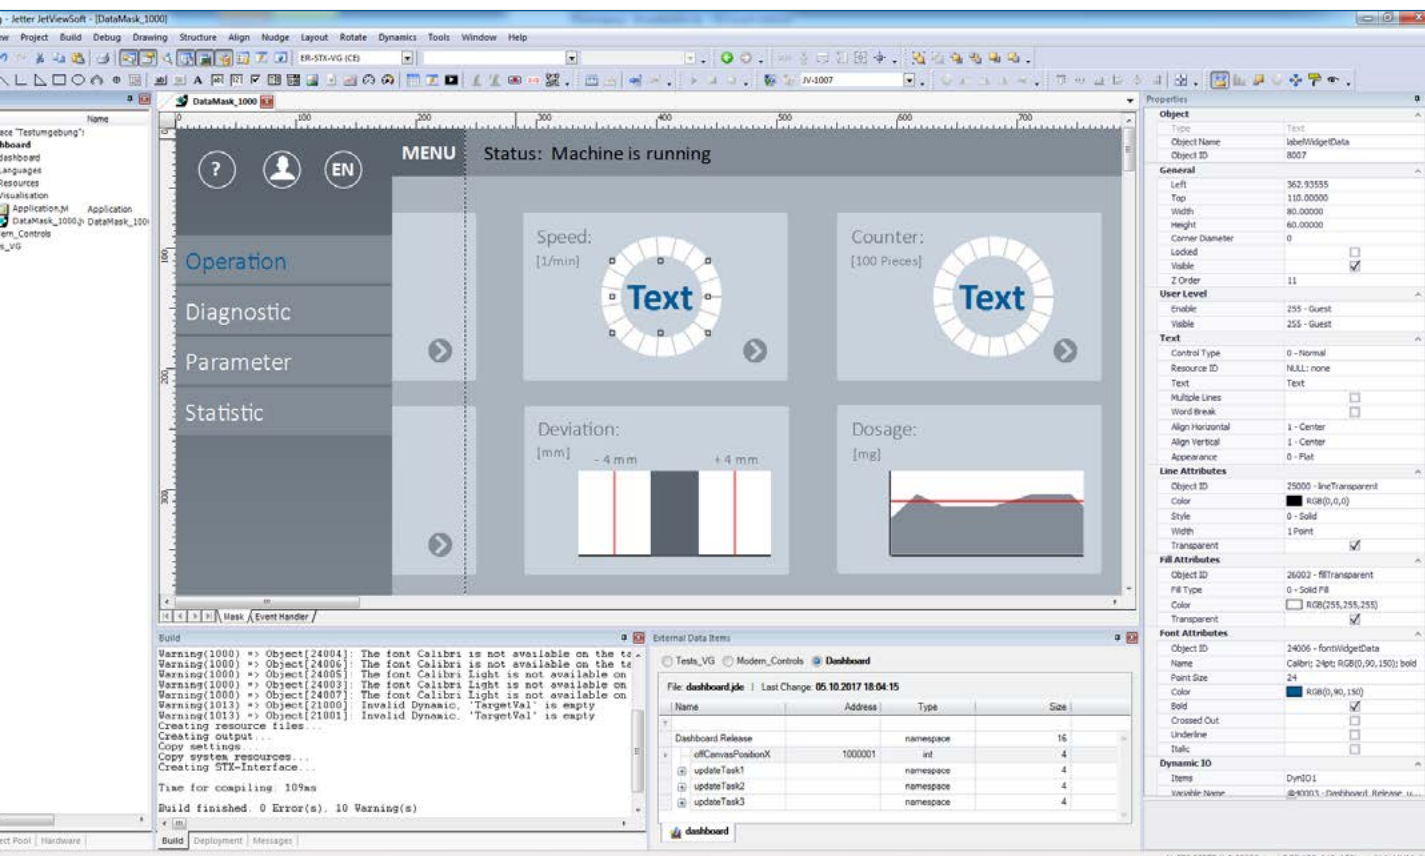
- Jetter JetViewSoft - [DataMask_1000]

ew Project Build Debug Drawing Structure Align Nudge Layout Rotate Dynamics Tools Window Help

ER-STX-VG (CE)

JV-1007

DataMask_1000

Name
ace "Testumgebung":
hboard
dashboard
Languages
Resources
Visualisation
Application.M Application
DataMask_1000.j DataMask_100
ern_Controls
s_VG

MENU
Status: Machine is running

?
EN

Operation
Diagnostic
Parameter
Statistic

Speed:
[1/min]
Text

Counter:
[100 Pieces]
Text

Deviation:
[mm]
- 4 mm
+ 4 mm

Dosage:
[mg]

Mask Event Handler

Properties

| | |
|---|---|
| **Object** | |
| Type | Text |
| Object Name | labelWidgetData |
| Object ID | 8007 |
| **General** | |
| Left | 362.93555 |
| Top | 110.00000 |
| Width | 80.00000 |
| Height | 60.00000 |
| Corner Diameter | 0 |
| Locked | |
| Visible | ✓ |
| Z Order | 11 |
| **User Level** | |
| Enable | 255 - Guest |
| Visible | 255 - Guest |
| **Text** | |
| Control Type | 0 - Normal |
| Resource ID | NULL: none |
| Text | Text |
| Multiple Lines | |
| Word Break | |
| Align Horizontal | 1 - Center |
| Align Vertical | 1 - Center |
| Appearance | 0 - Flat |
| **Line Attributes** | |
| Object ID | 25000 - lineTransparent |
| Color | RGB(0,0,0) |
| Style | 0 - Solid |
| Width | 1 Point |
| Transparent | ✓ |
| **Fill Attributes** | |
| Object ID | 26002 - fillTransparent |
| Fill Type | 0 - Solid Fill |
| Color | RGB(255,255,255) |
| Transparent | ✓ |
| **Font Attributes** | |
| Object ID | 24006 - fontWidgetData |
| Name | Calibri; 24pt; RGB(0,90,150); bold |
| Point Size | 24 |
| Color | RGB(0,90,150) |
| Bold | ✓ |
| Crossed Out | |
| Underline | |
| Italic | |
| **Dynamic IO** | |
| Items | DynIO1 |
| Variable Name | @40001: Dashboard_Release... |

Build
Warning(1000) => Object[24004]: The font Calibri is not available on the ta
Warning(1000) => Object[24006]: The font Calibri is not available on the ta
Warning(1000) => Object[24005]: The font Calibri Light is not available on
Warning(1000) => Object[24003]: The font Calibri Light is not available on
Warning(1000) => Object[24007]: The font Calibri Light is not available on
Warning(1013) => Object[21000]: Invalid Dynamic, 'TargetVal' is empty
Warning(1013) => Object[21001]: Invalid Dynamic, 'TargetVal' is empty
Creating resource files...
Creating output...
Copy settings...
Copy system resources...
Creating STX-Interface...

Time for compiling: 109ms

Build finished. 0 Error(s), 10 Warning(s)

Build Deployment Messages

External Data Items
Tests_VG Modern_Controls Dashboard
File: dashboard.jde | Last Change: 05.10.2017 18:04:15

| Name | Address | Type | Size |
|---|---|---|---|
| Dashboard Release | | namespace | 16 |
| offCanvasPositionX | 1000001 | int | 4 |
| updateTask1 | | namespace | 4 |
| updateTask2 | | namespace | 4 |
| updateTask3 | | namespace | 4 |

dashboard

ct Pool Hardware